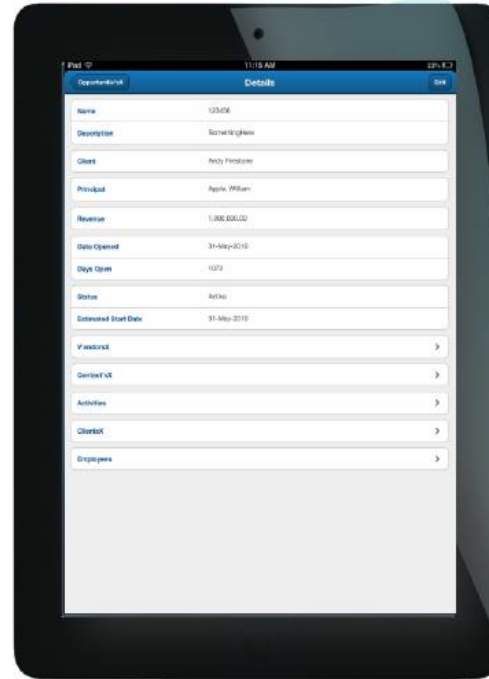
iPad
11:15 AM
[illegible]

OpportunitiesX
Details
Edit

Name
123456

Description
SomethingHere

Client
Andy Firestone

Principal
Apple, William

Revenue
1,000,000.00

Date Opened
31-May-2010

Days Open
1073

Status
Active

Estimated Start Date
31-May-2010

VendorsX
>

ContactsX
>

Activities
>

ClientsX
>

Employees
>